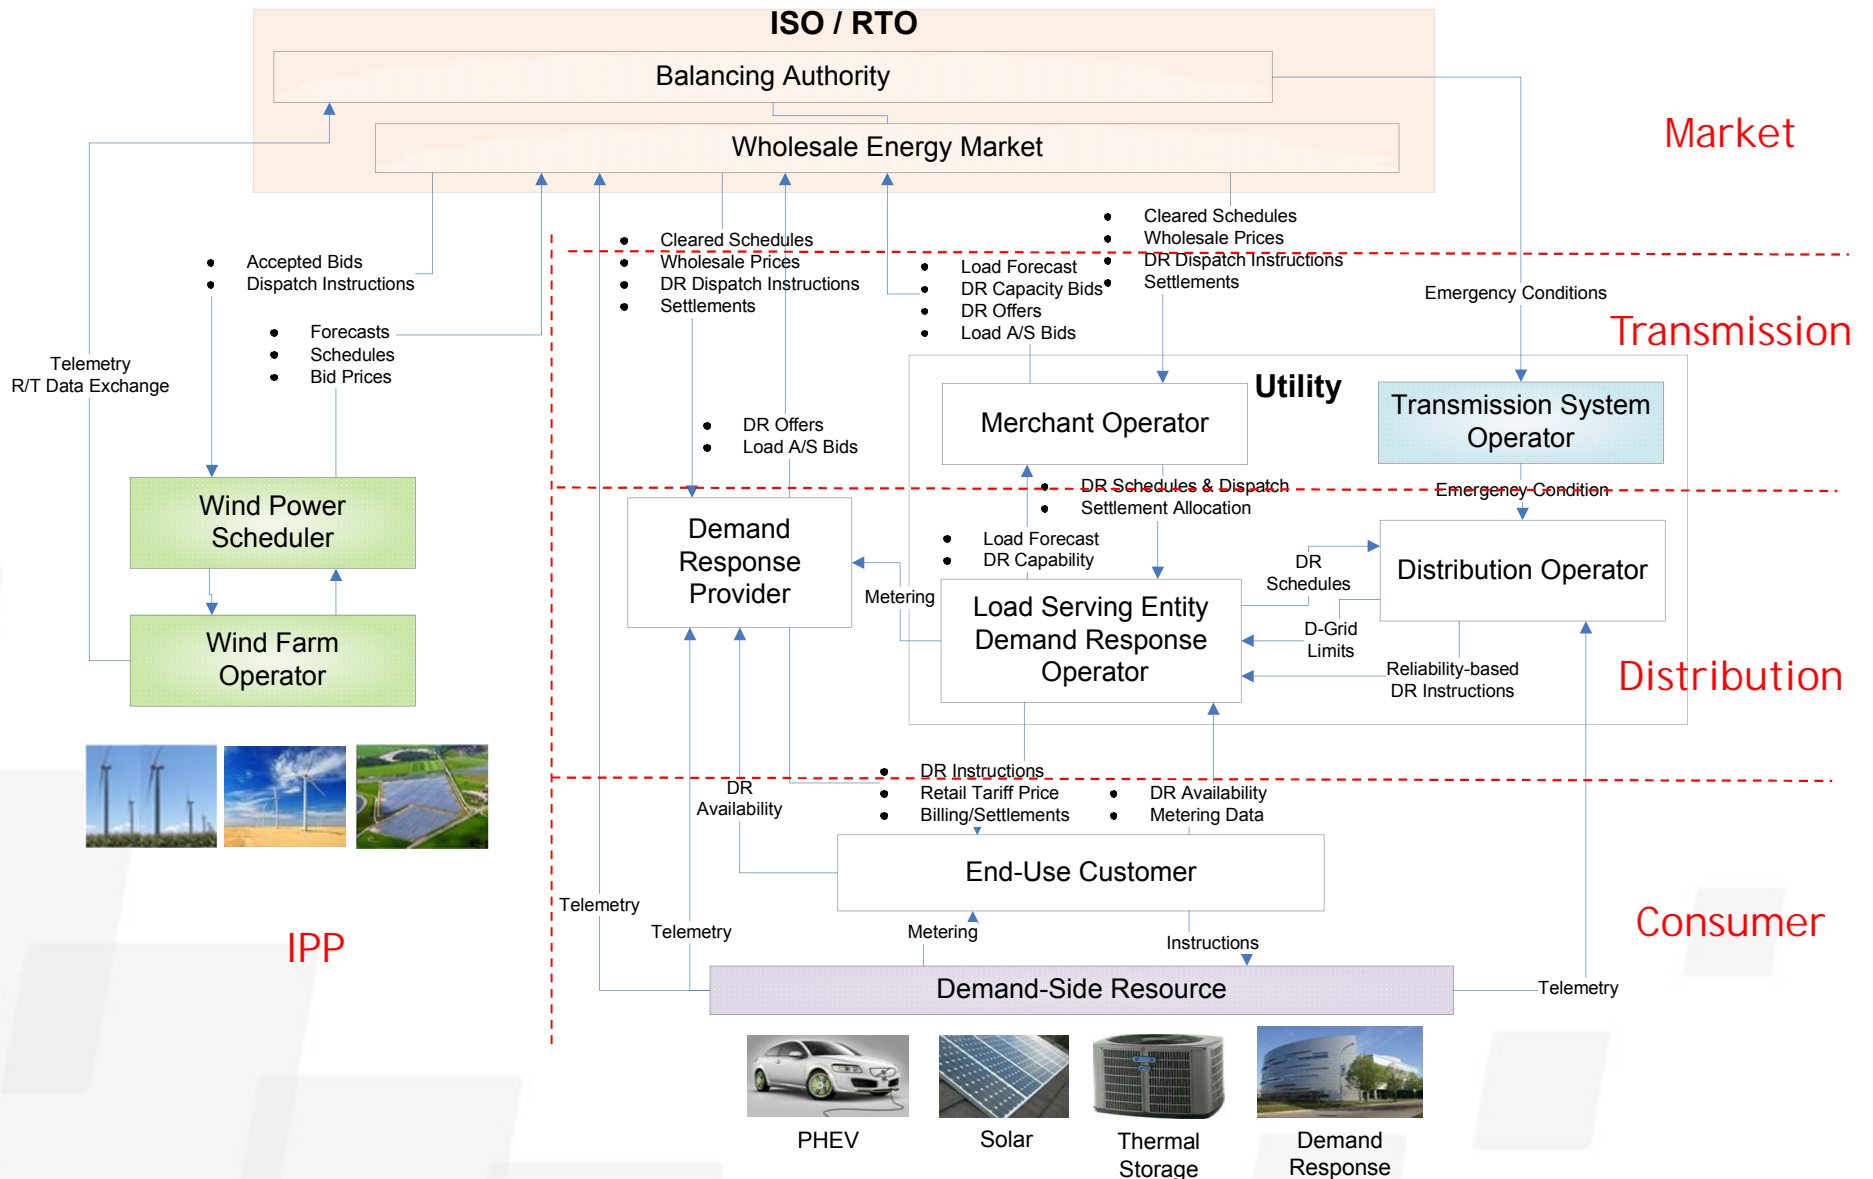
ISO / RTO

Balancing Authority

Wholesale Energy Market

Market

- Accepted Bids
- Dispatch Instructions

- Forecasts
- Schedules
- Bid Prices

Telemetry
R/T Data Exchange

- Cleared Schedules
- Wholesale Prices
- DR Dispatch Instructions
- Settlements

- Load Forecast
- DR Capacity Bids
- DR Offers
- Load A/S Bids

- Cleared Schedules
- Wholesale Prices
- DR Dispatch Instructions
- Settlements

Emergency Conditions

Transmission

- DR Offers
- Load A/S Bids

Utility

Merchant Operator

Transmission System Operator

Wind Power Scheduler

Wind Farm Operator

Demand Response Provider

- DR Schedules & Dispatch
- Settlement Allocation

Emergency Condition

- Load Forecast
- DR Capability

DR Schedules

Distribution Operator

Metering

Load Serving Entity Demand Response Operator

D-Grid Limits

Reliability-based DR Instructions

Distribution

DR Availability

- DR Instructions
- Retail Tariff Price
- Billing/Settlements

- DR Availability
- Metering Data

End-Use Customer

Telemetry

Telemetry

Metering

Instructions

Consumer

IPP

Demand-Side Resource

Telemetry

PHEV

Solar

Thermal Storage

Demand Response